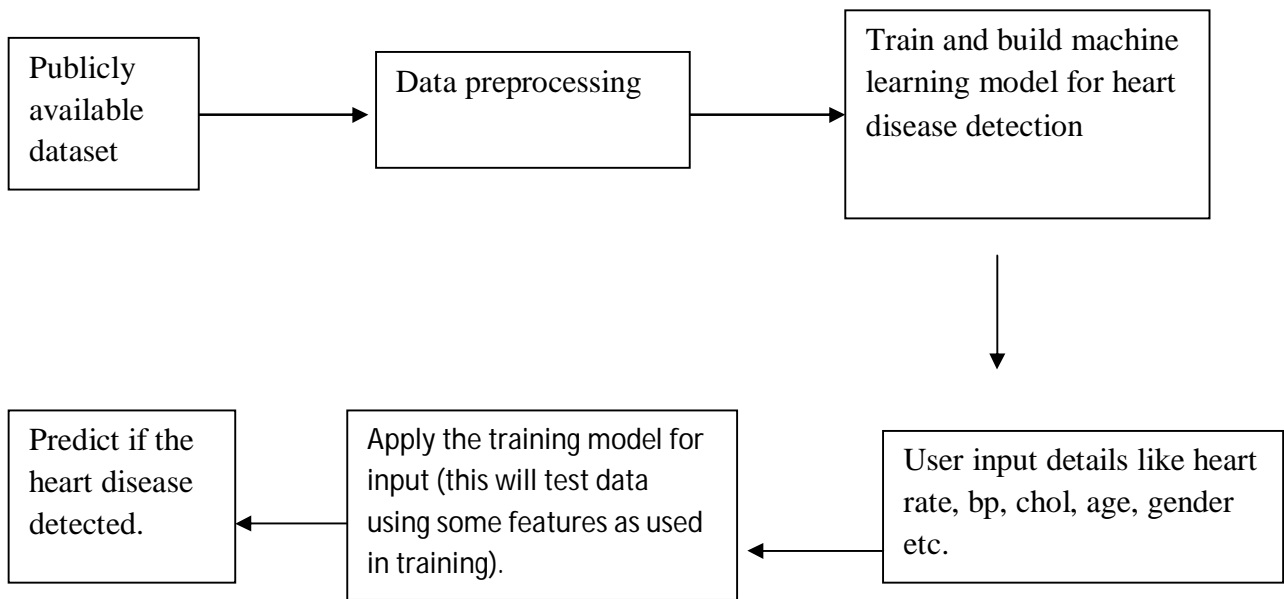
Publicly available dataset

Data preprocessing

Train and build machine learning model for heart disease detection

User input details like heart rate, bp, chol, age, gender etc.

Apply the training model for input (this will test data using some features as used in training).

Predict if the heart disease detected.